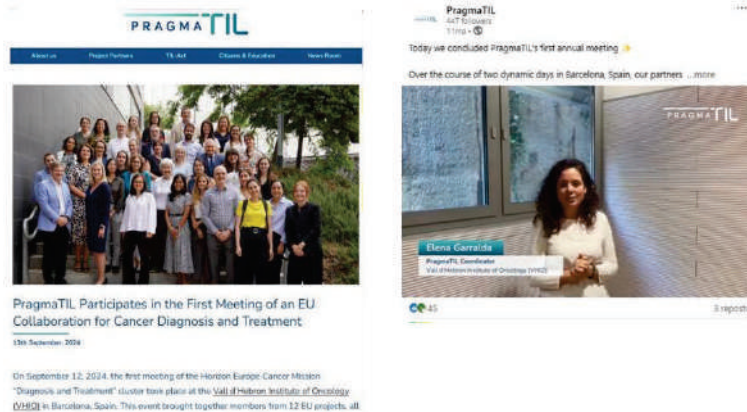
PRAGMATIL

About us | Project Partners | TIL Act | Citizens & Education | News Room

PragmaTIL Participates in the First Meeting of an EU Collaboration for Cancer Diagnosis and Treatment

15th September 2024

On September 12, 2024, the first meeting of the Horizon Europe Cancer Mission "Diagnosis and Treatment" cluster took place at the Vall d'Hebron Institute of Oncology (VHIO) in Barcelona, Spain. This event brought together members from 12 EU projects, all

PragmaTIL
447 followers
11mo • 

Today we concluded PragmaTIL's first annual meeting ✨

Over the course of two dynamic days in Barcelona, Spain, our partners ...more

PRAGMATIL

Elena Garralda
PragmaTIL Coordinator
Vall d'Hebron Institute of Oncology (VHIO)

45

3 reposts